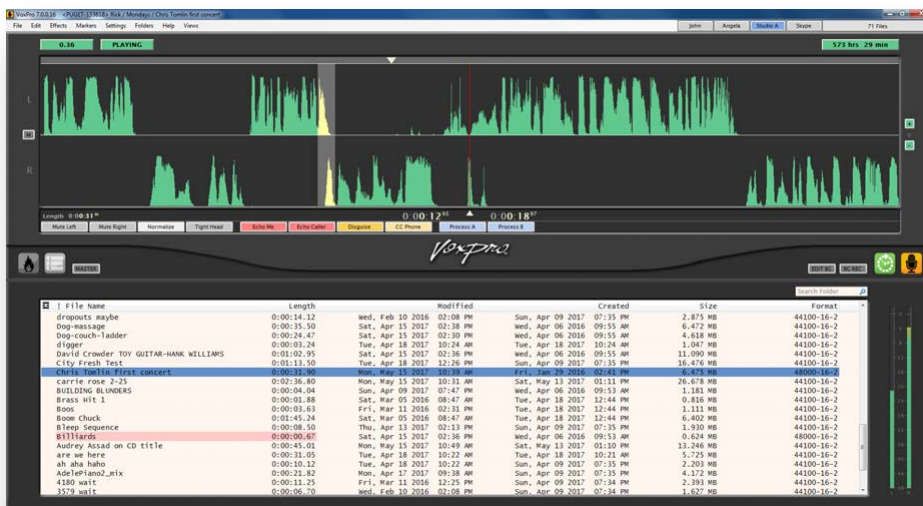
VoxPro 7.0.0.16 <PUGET-139616> Rick / Mondays / Chris Tomlin first concert

File Edit Effects Markers Settings Folders Help Views

John Angela Studio A Skype 71 Files

0.36 PLAYING

573 hrs 29 min

L

R

Length 0:00:31

0:00:12 0:00:18

Mute Left Mute Right Normalize Tight Head Echo Me Echo Caller Disguise CC Phone Process A Process B

VoxPro

MASTER

EDIT BC BC REC

Search Folder

| ! File Name | Length | Modified | Created | Size | Format |
|---|---|---|---|---|---|
| dropouts maybe | 0:00:14.12 | Wed, Feb 10 2016 02:08 PM | Sun, Apr 09 2017 07:35 PM | 2.875 MB | 44100-16-2 |
| Dog-massage | 0:00:35.50 | Sat, Apr 15 2017 02:38 PM | Wed, Apr 06 2016 09:55 AM | 6.472 MB | 44100-16-2 |
| Dog-couch-ladder | 0:00:24.47 | Sat, Apr 15 2017 02:30 PM | Wed, Apr 06 2016 09:55 AM | 4.618 MB | 44100-16-2 |
| digger | 0:00:03.24 | Tue, Apr 18 2017 10:24 AM | Tue, Apr 18 2017 10:24 AM | 1.047 MB | 44100-16-2 |
| David Crowder TOY GUITAR-HANK WILLIAMS | 0:01:02.95 | Sat, Apr 15 2017 02:36 PM | Wed, Apr 06 2016 09:55 AM | 11.090 MB | 44100-16-2 |
| City Fresh Test | 0:01:13.50 | Tue, Apr 18 2017 12:26 PM | Sun, Apr 09 2017 07:35 PM | 16.476 MB | 44100-16-2 |
| Chris Tomlin first concert | 0:00:31.90 | Mon, May 15 2017 10:39 AM | Fri, Jan 29 2016 02:41 PM | 6.475 MB | 48000-16-2 |
| carrie rose 2-25 | 0:02:36.80 | Mon, May 15 2017 10:31 AM | Sat, May 13 2017 01:11 PM | 26.678 MB | 44100-16-2 |
| BUILDING BLUNDERS | 0:00:04.04 | Sun, Apr 09 2017 07:47 PM | Wed, Apr 06 2016 09:53 AM | 1.181 MB | 44100-16-2 |
| Brass Hit 1 | 0:00:01.88 | Sat, Mar 05 2016 08:47 AM | Tue, Apr 18 2017 12:44 PM | 0.816 MB | 44100-16-2 |
| Boos | 0:00:03.63 | Fri, Mar 11 2016 02:31 PM | Tue, Apr 18 2017 12:44 PM | 1.111 MB | 44100-16-2 |
| Boom Chuck | 0:01:45.24 | Sat, Mar 05 2016 08:46 AM | Tue, Apr 18 2017 12:44 PM | 6.402 MB | 44100-16-2 |
| Bleep Sequence | 0:00:08.50 | Thu, Apr 13 2017 02:13 PM | Sun, Apr 09 2017 07:35 PM | 1.930 MB | 44100-16-2 |
| Billiards | 0:00:00.67 | Sat, Apr 15 2017 02:36 PM | Wed, Apr 06 2016 09:53 AM | 0.624 MB | 48000-16-2 |
| Audrey Assad on CD title | 0:00:45.01 | Mon, May 15 2017 10:49 AM | Sat, May 13 2017 01:10 PM | 13.246 MB | 44100-16-2 |
| are we here | 0:00:31.05 | Tue, Apr 18 2017 10:22 AM | Tue, Apr 18 2017 10:21 AM | 5.725 MB | 44100-16-2 |
| ah aha haho | 0:00:10.12 | Tue, Apr 18 2017 10:22 AM | Sun, Apr 09 2017 07:35 PM | 2.203 MB | 44100-16-2 |
| AdelePiano2_mix | 0:00:21.82 | Mon, Apr 17 2017 09:38 AM | Sun, Apr 09 2017 07:35 PM | 4.172 MB | 44100-16-2 |
| 4180 wait | 0:00:11.25 | Fri, Mar 11 2016 12:25 PM | Sun, Apr 09 2017 07:34 PM | 2.393 MB | 44100-16-2 |
| 3579 wait | 0:00:06.70 | Wed, Feb 10 2016 02:08 PM | Sun, Apr 09 2017 07:34 PM | 1.627 MB | 44100-16-2 |